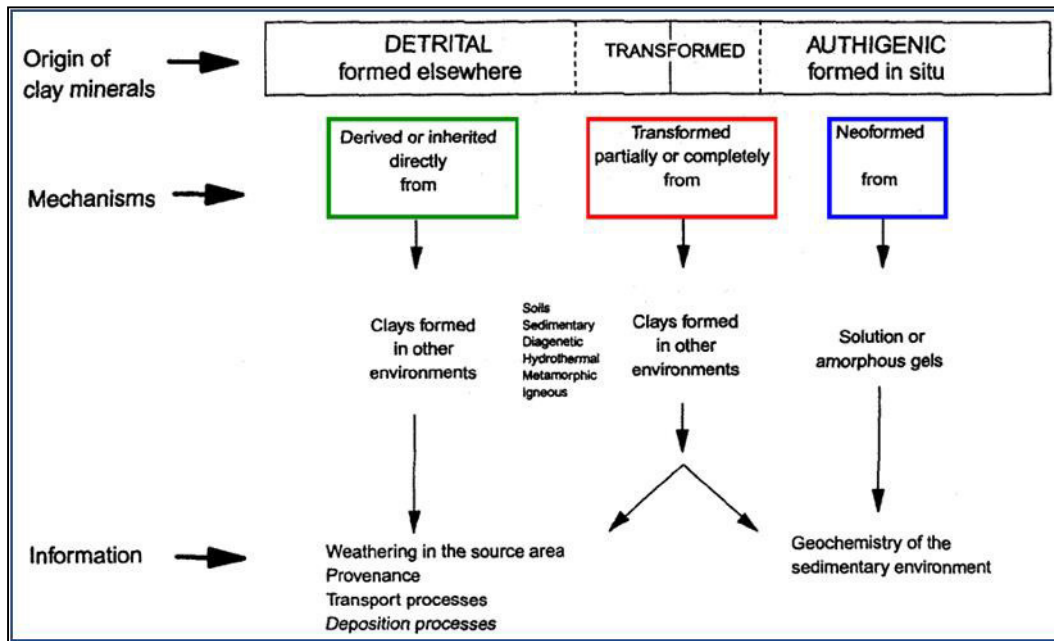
Origin of clay minerals

DETRITAL
formed elsewhere

TRANSFORMED

AUTHIGENIC
formed in situ

Mechanisms

Derived or inherited directly from

Transformed partially or completely from

Neoformed

from

Clays formed in other environments

Soils
Sedimentary
Diagenetic
Hydrothermal
Metamorphic
Igneous

Clays formed in other environments

Solution or amorphous gels

Information

Weathering in the source area
Provenance
Transport processes
Deposition processes

Geochemistry of the sedimentary environment